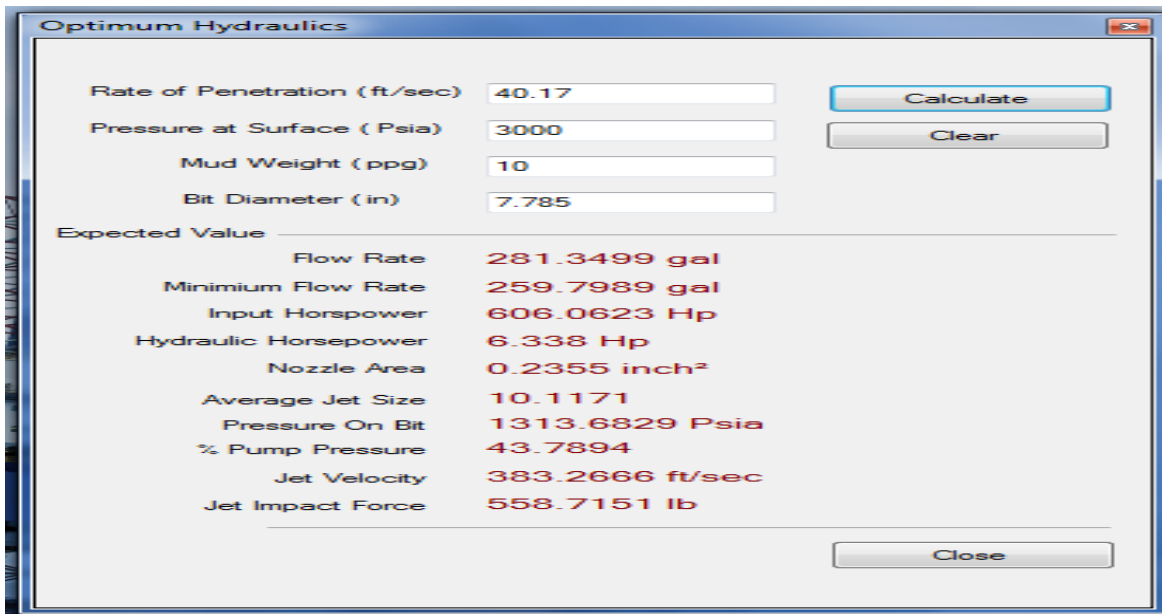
Optimum Hydraulics

Rate of Penetration (ft/sec) 40.17

Pressure at Surface ( Psia) 3000

Mud Weight (ppg) 10

Bit Diameter (in) 7.785

Calculate

Clear

Expected Value

Flow Rate 281.3499 gal

Minimium Flow Rate 259.7989 gal

Input Horspower 606.0623 Hp

Hydraulic Horsepower 6.338 Hp

Nozzle Area 0.2355 inch²

Average Jet Size 10.1171

Pressure On Bit 1313.6829 Psia

% Pump Pressure 43.7894

Jet Velocity 383.2666 ft/sec

Jet Impact Force 558.7151 lb

Close